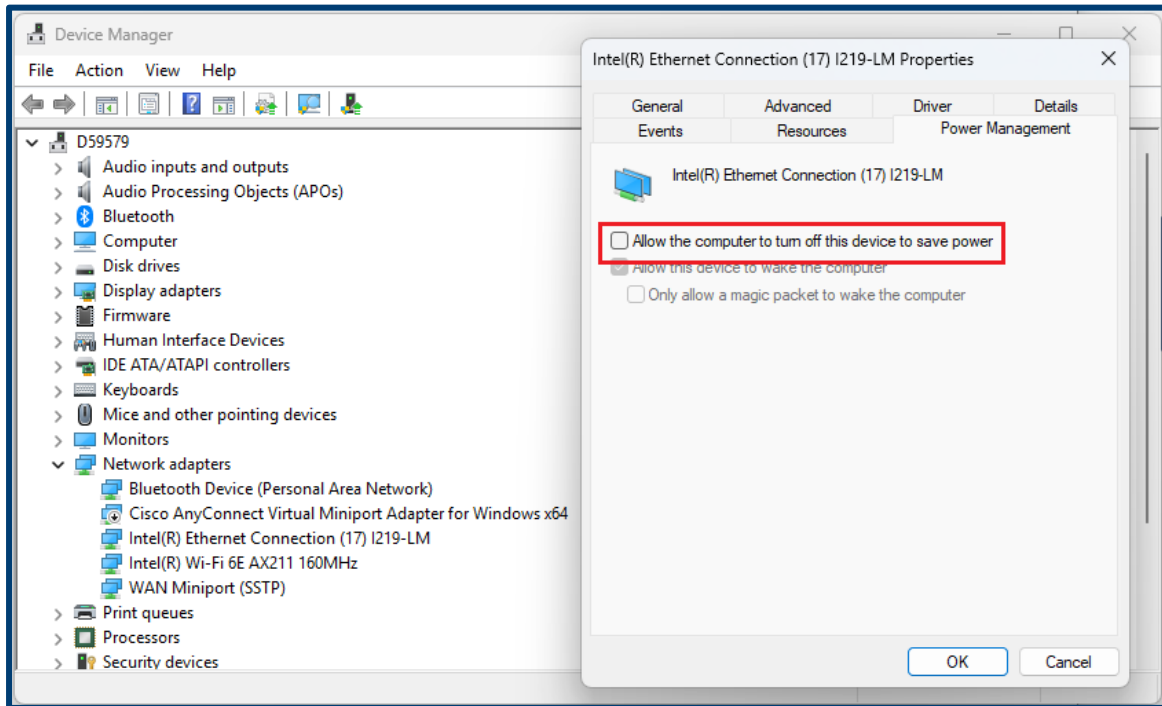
Device Manager

File Action View Help

D59579
Audio inputs and outputs
Audio Processing Objects (APOs)
Bluetooth
Computer
Disk drives
Display adapters
Firmware
Human Interface Devices
IDE ATA/ATAPI controllers
Keyboards
Mice and other pointing devices
Monitors
Network adapters
Bluetooth Device (Personal Area Network)
Cisco AnyConnect Virtual Miniport Adapter for Windows x64
Intel(R) Ethernet Connection (17) I219-LM
Intel(R) Wi-Fi 6E AX211 160MHz
WAN Miniport (SSTP)
Print queues
Processors
Security devices

Intel(R) Ethernet Connection (17) I219-LM Properties

General Advanced Driver Details
Events Resources Power Management

Intel(R) Ethernet Connection (17) I219-LM

Allow the computer to turn off this device to save power
Allow this device to wake the computer
Only allow a magic packet to wake the computer

OK Cancel